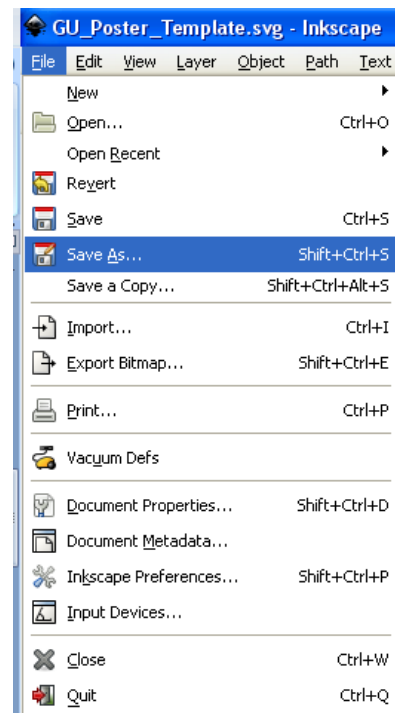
GU_Poster_Template.svg - Inkscape

File Edit View Layer Object Path Text

New
Open... Ctrl+O
Open Recent
Revert
Save Ctrl+S
Save As... Shift+Ctrl+S
Save a Copy... Shift+Ctrl+Alt+S
Import... Ctrl+I
Export Bitmap... Shift+Ctrl+E
Print... Ctrl+P
Vacuum Defs
Document Properties... Shift+Ctrl+D
Document Metadata...
Inkscape Preferences... Shift+Ctrl+P
Input Devices...
Close Ctrl+W
Quit Ctrl+Q